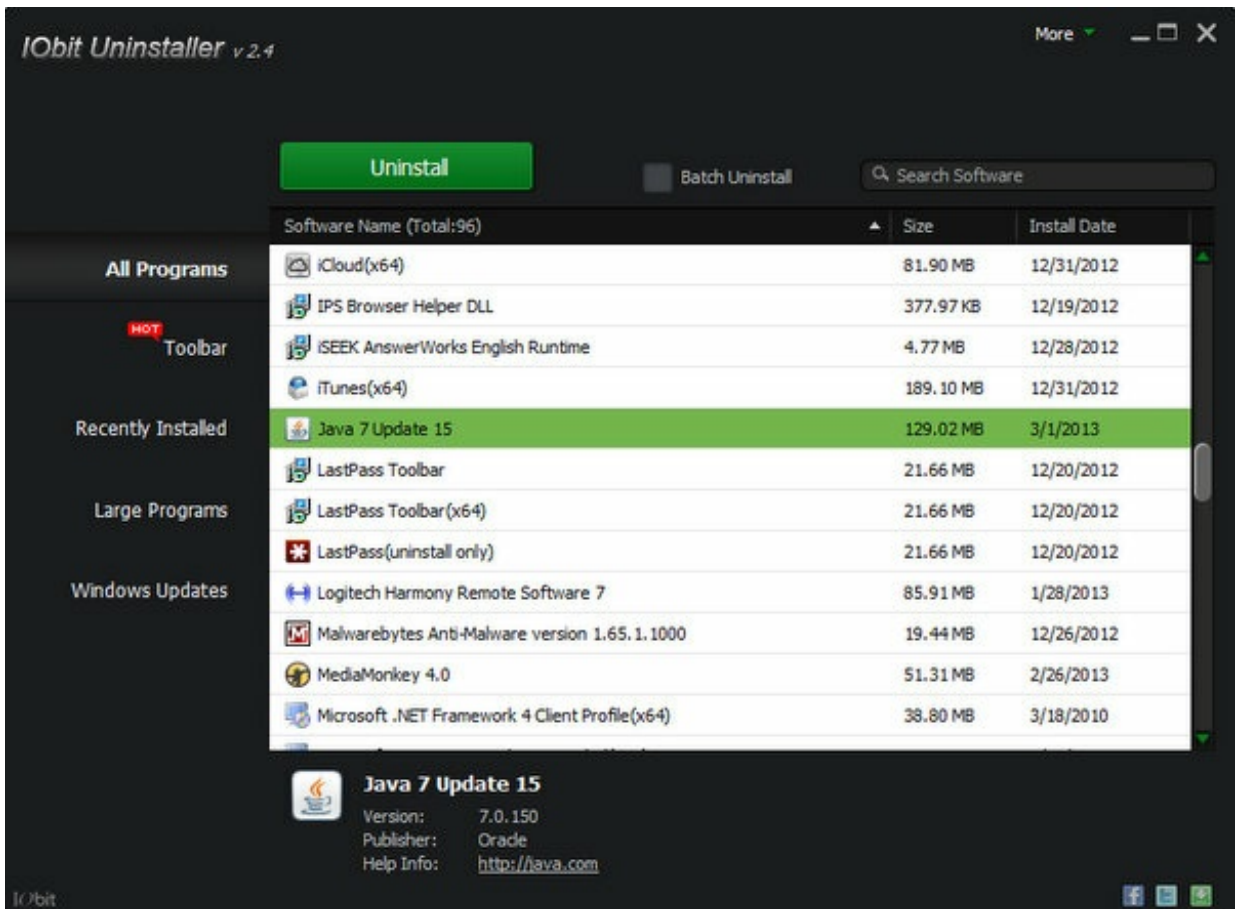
IObit Uninstaller v 2.4

More

Uninstall

Batch Uninstall

Search Software

All Programs

HOT

Toolbar

Recently Installed

Large Programs

Windows Updates

| Software Name (Total:96) | Size | Install Date |
|---|---|---|
| iCloud(x64) | 81.90 MB | 12/31/2012 |
| IPS Browser Helper DLL | 377.97 KB | 12/19/2012 |
| iSEEK AnswerWorks English Runtime | 4.77 MB | 12/28/2012 |
| iTunes(x64) | 189.10 MB | 12/31/2012 |
| Java 7 Update 15 | 129.02 MB | 3/1/2013 |
| LastPass Toolbar | 21.66 MB | 12/20/2012 |
| LastPass Toolbar(x64) | 21.66 MB | 12/20/2012 |
| LastPass(uninstall only) | 21.66 MB | 12/20/2012 |
| Logitech Harmony Remote Software 7 | 85.91 MB | 1/28/2013 |
| Malwarebytes Anti-Malware version 1.65.1.1000 | 19.44 MB | 12/26/2012 |
| MediaMonkey 4.0 | 51.31 MB | 2/26/2013 |
| Microsoft .NET Framework 4 Client Profile(x64) | 38.80 MB | 3/18/2010 |

Java 7 Update 15

Version: 7.0.150

Publisher: Oracle

Help Info: http://java.com

IObit